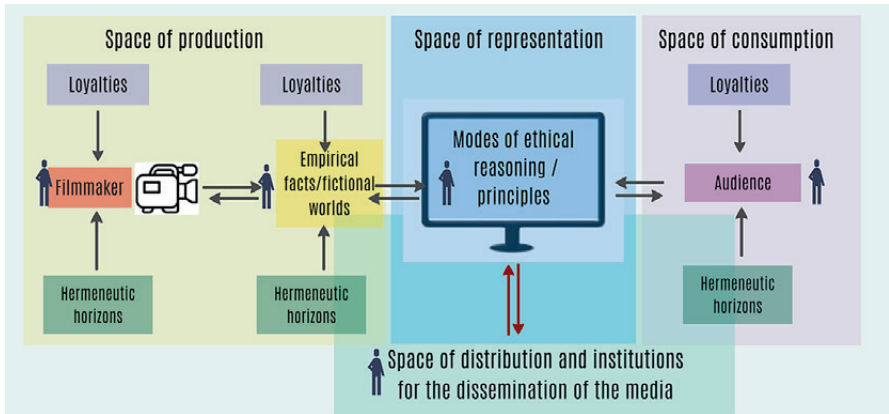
Space of production

Loyalties

Filmmaker

Hermeneutic horizons

Loyalties

Empirical facts/fictional worlds

Hermeneutic horizons

Space of representation

Modes of ethical reasoning / principles

Space of consumption

Loyalties

Audience

Hermeneutic horizons

Space of distribution and institutions for the dissemination of the media